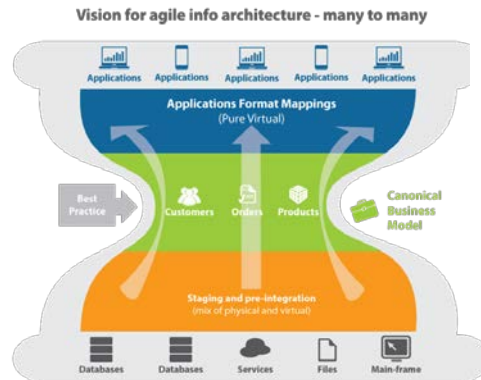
Vision for agile info architecture - many to many

Applications Applications Applications Applications Applications

Applications Format Mappings
(Pure Virtual)

Best Practice

Customers Orders Products

Canonical Business Model

Staging and pre-integration
(mix of physical and virtual)

Databases Databases Services Files Main-frame